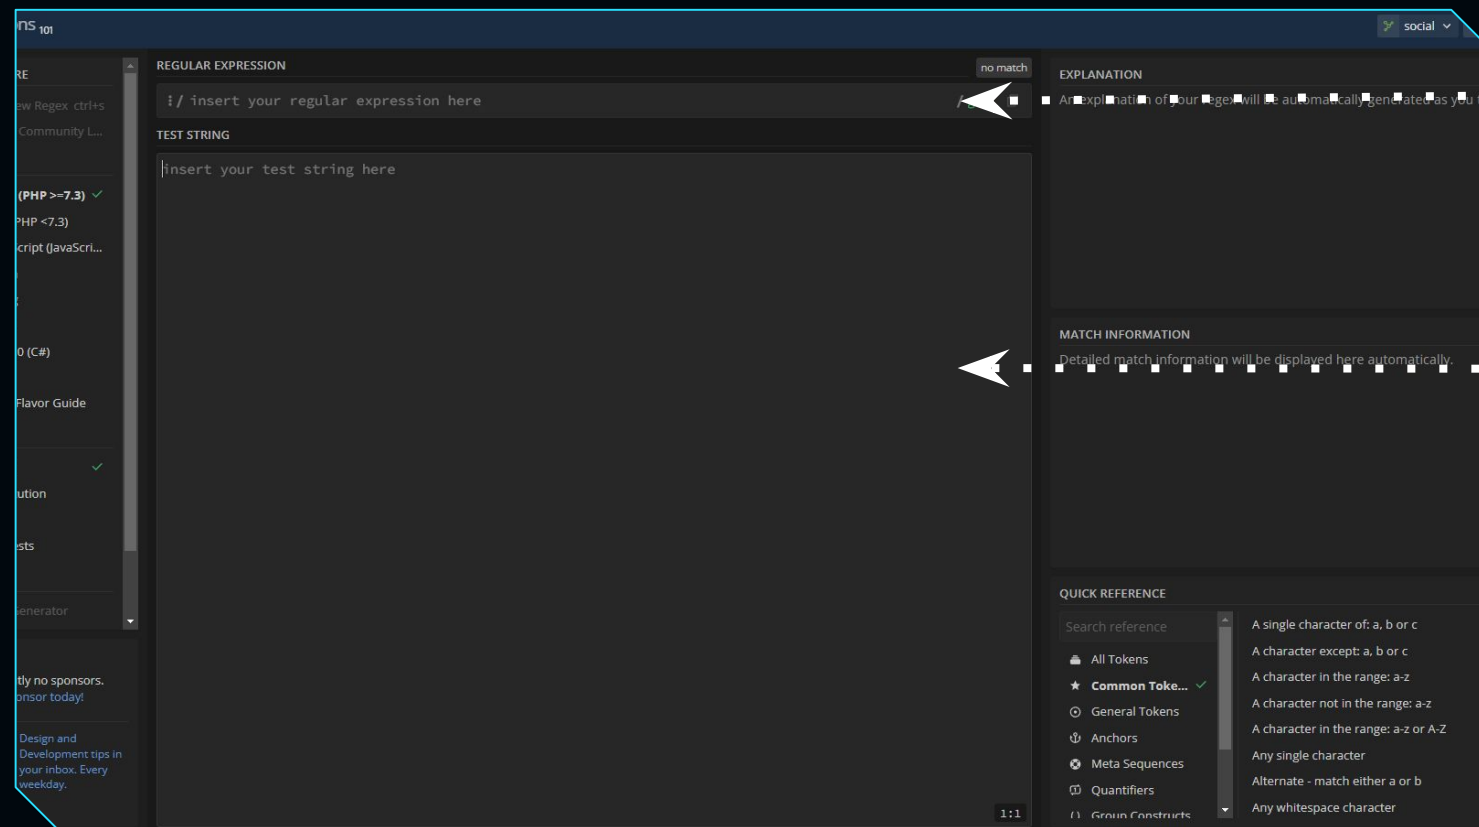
ns 101

social

RE
ew Regex ctrl+s
Community L...

(PHP >=7.3)
PHP <7.3)
cript (JavaScri...

0 (C#)

Flavor Guide

ution

sts

enerator

tly no sponsors.
onsor today!

Design and Development tips in your inbox. Every weekday.

REGULAR EXPRESSION

no match

i/ insert your regular expression here

TEST STRING

insert your test string here

1:1

EXPLANATION

An explanation of your regex will be automatically generated as you t

MATCH INFORMATION

Detailed match information will be displayed here automatically.

QUICK REFERENCE

Search reference

All Tokens
Common Toke...
General Tokens
Anchors
Meta Sequences
Quantifiers
Group Constructs

A single character of: a, b or c
A character except: a, b or c
A character in the range: a-z
A character not in the range: a-z
A character in the range: a-z or A-Z
Any single character
Alternate - match either a or b
Any whitespace character